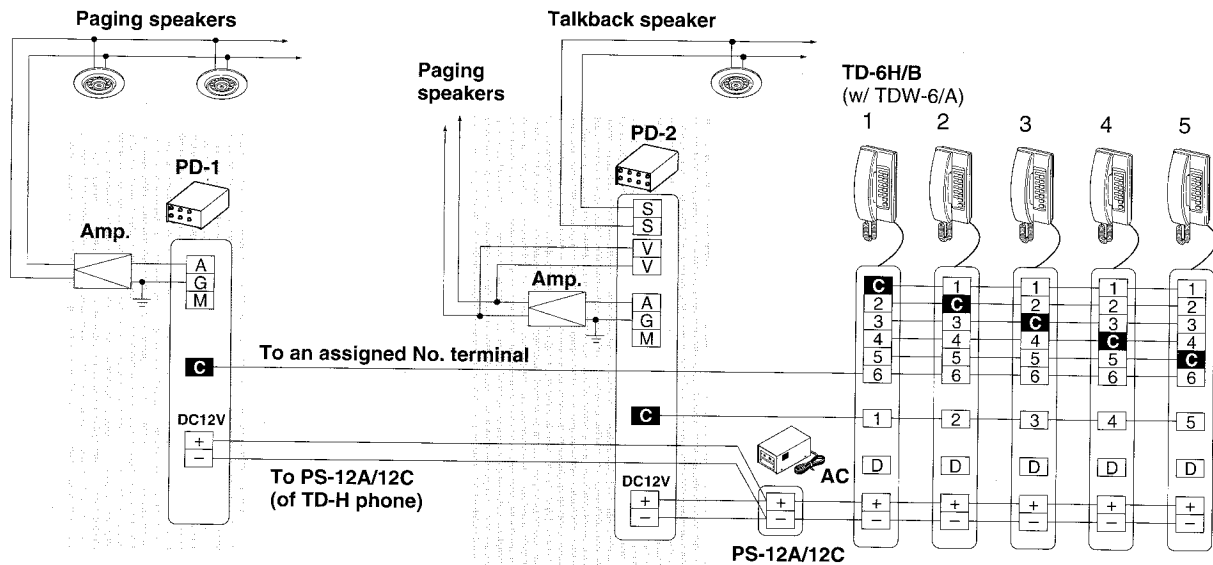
Paging speakers

Talkback speaker

Paging speakers

TD-6H/B
(w/ TDW-6/A)

1 2 3 4 5

PD-1

PD-2

Amp.

A
G
M

S
S
V
V

Amp.

A
G
M

C
2
3
4
5
6

1
C
3
4
5
6

1
2
C
4
5
6

1
2
3
C
5
6

1
2
3
4
C
6

C

To an assigned No. terminal

C

1 2 3 4 5

DC12V
+
−

To PS-12A/12C
(of TD-H phone)

AC

DC12V
+
−

+
−

PS-12A/12C

D D D D D

+ + + + +
− − − − −